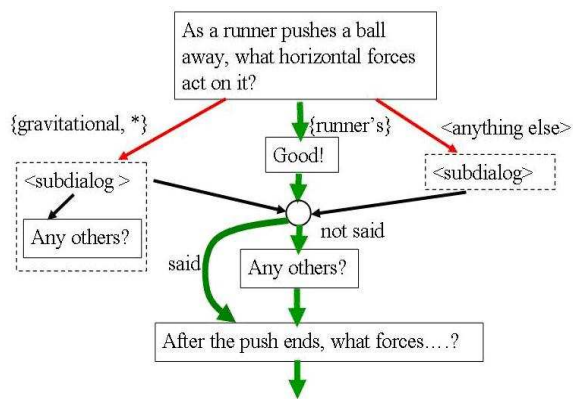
As a runner pushes a ball away, what horizontal forces act on it?

{gravitational, *}

{runner's}

<anything else>

Good!

<subdialog >

<subdialog>

Any others?

not said

said

Any others?

After the push ends, what forces….?